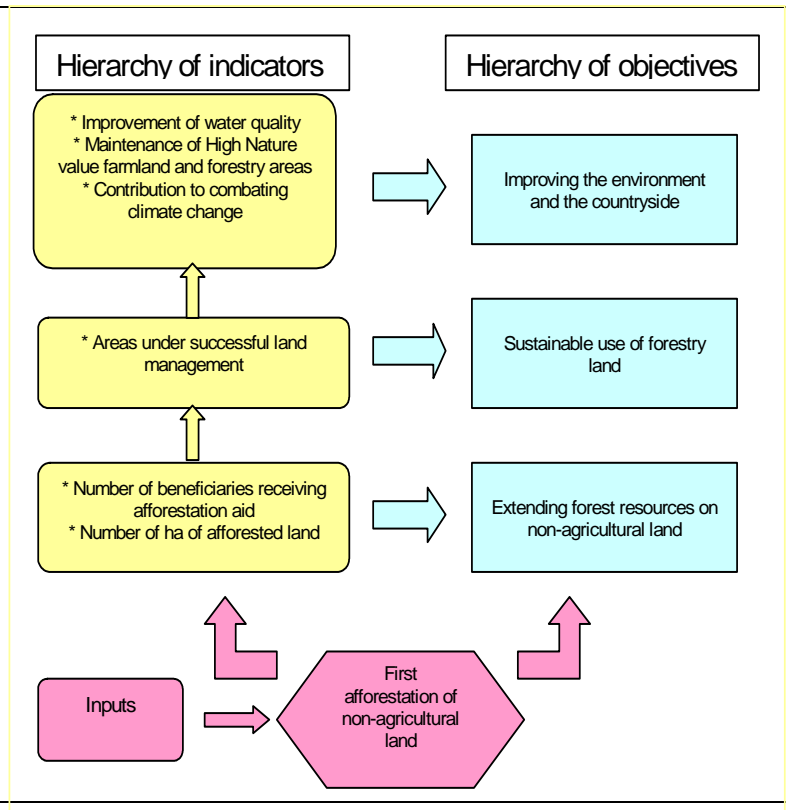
Hierarchy of indicators

Hierarchy of objectives

* Improvement of water quality
* Maintenance of High Nature value farmland and forestry areas
* Contribution to combating climate change

Improving the environment and the countryside

* Areas under successful land management

Sustainable use of forestry land

* Number of beneficiaries receiving afforestation aid
* Number of ha of afforested land

Extending forest resources on non-agricultural land

Inputs

First afforestation of non-agricultural land